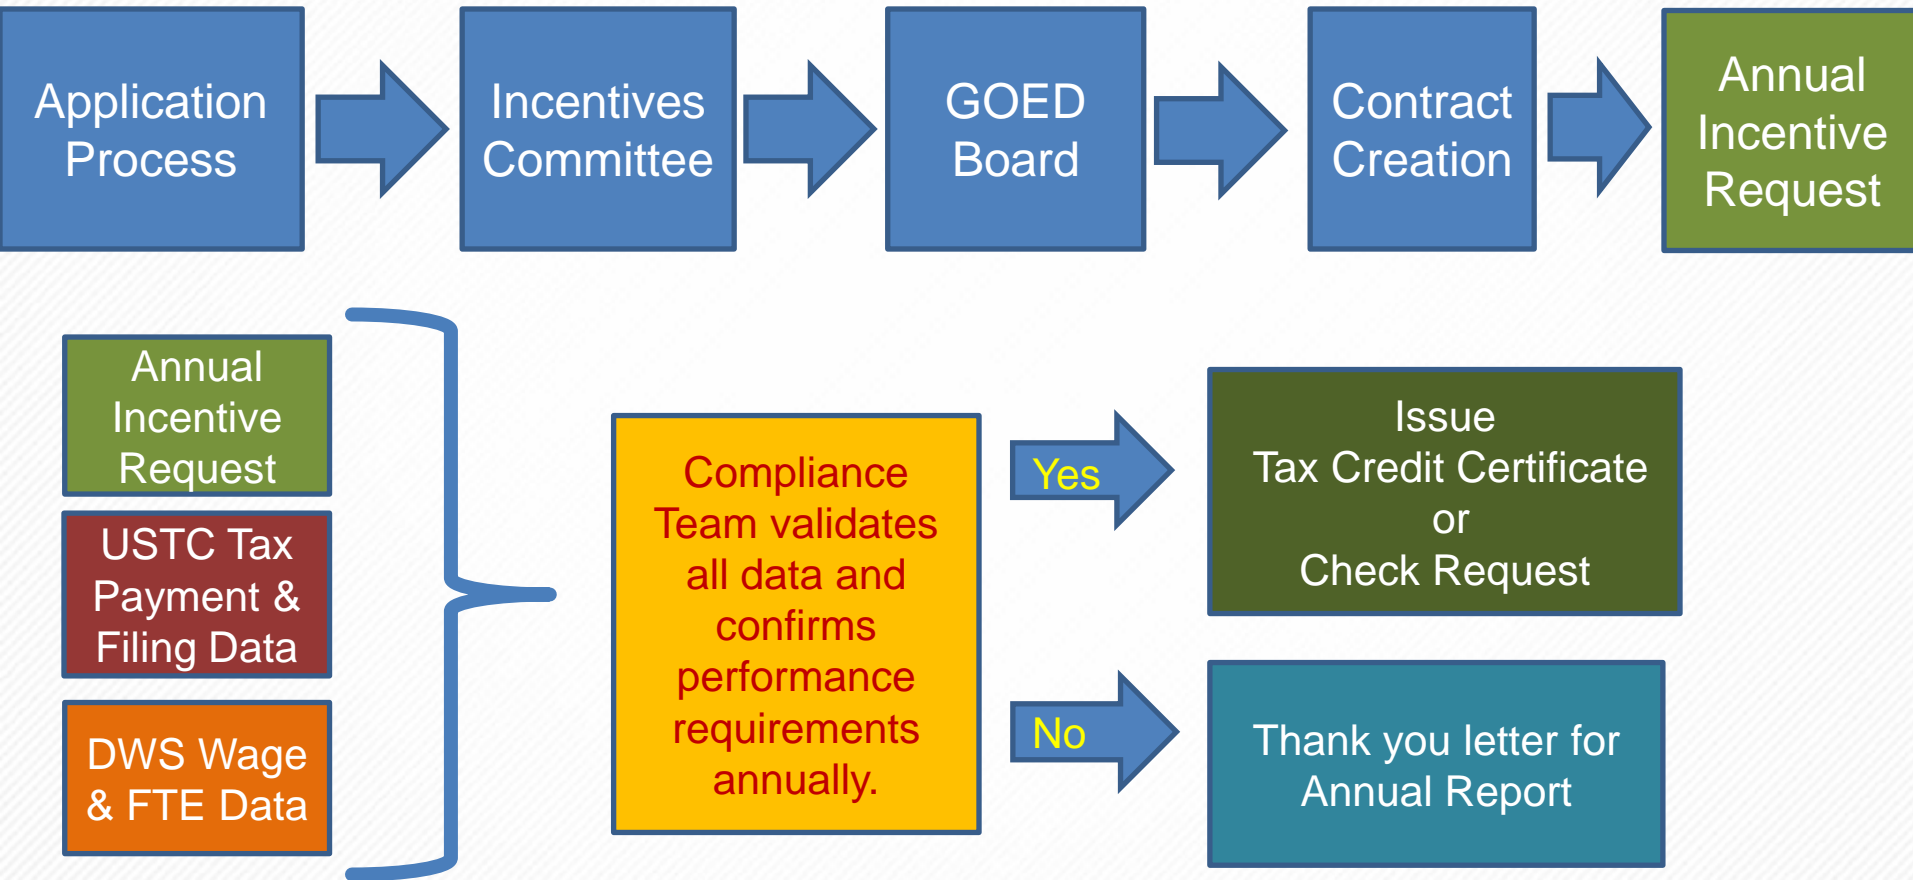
Application Process

Incentives Committee

GOED Board

Contract Creation

Annual Incentive Request

Annual Incentive Request

USTC Tax Payment & Filing Data

DWS Wage & FTE Data

Compliance Team validates all data and confirms performance requirements annually.

Yes

No

Issue
Tax Credit Certificate
or
Check Request

Thank you letter for Annual Report